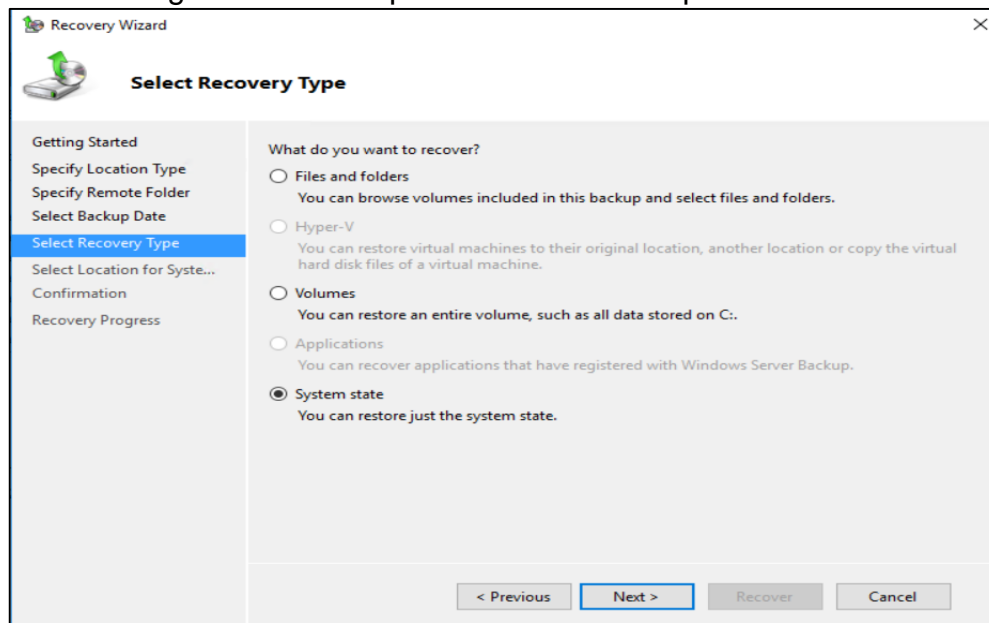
Recovery Wizard

Select Recovery Type

Getting Started
Specify Location Type
Specify Remote Folder
Select Backup Date
Select Recovery Type
Select Location for Syste...
Confirmation
Recovery Progress

What do you want to recover?

Files and folders
You can browse volumes included in this backup and select files and folders.

Hyper-V
You can restore virtual machines to their original location, another location or copy the virtual hard disk files of a virtual machine.

Volumes
You can restore an entire volume, such as all data stored on C:.

Applications
You can recover applications that have registered with Windows Server Backup.

System state
You can restore just the system state.

< Previous
Next >
Recover
Cancel